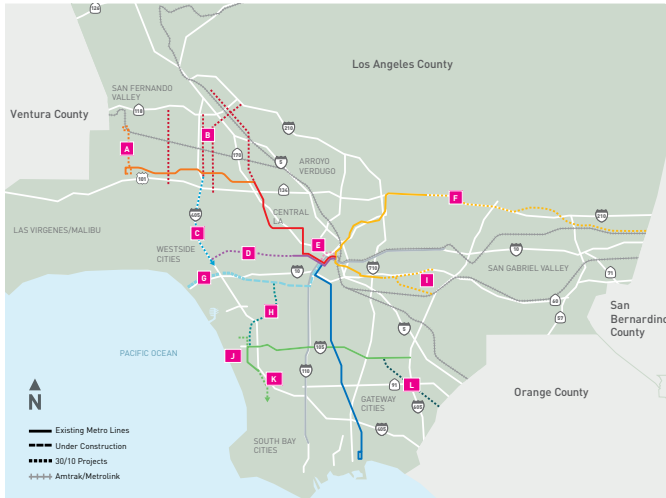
126

Los Angeles County

SAN FERNANDO VALLEY

Ventura County

118

210

B

A

170

ARROYO VERDUGO

134

101

F

CENTRAL LA

405

210

LAS VIRGENES/MALIBU

C

E

WESTSIDE CITIES

D

10

710

SAN GABRIEL VALLEY

G

I

10

57

60

H

5

San Bernardino County

PACIFIC OCEAN

J

105

110

K

91

L

Orange County

GATEWAY CITIES

N

605

Existing Metro Lines

Under Construction

30/10 Projects

Amtrak/Metrolink

SOUTH BAY CITIES

405